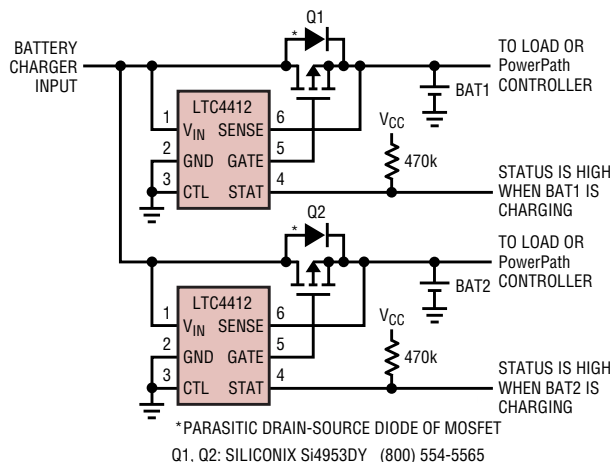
Q1

*

BATTERY CHARGER INPUT

TO LOAD OR PowerPath CONTROLLER

BAT1

LTC4412

1 $V_{IN}$ SENSE 6

2 GND GATE 5

3 CTL STAT 4

$V_{CC}$

470k

STATUS IS HIGH WHEN BAT1 IS CHARGING

Q2

*

TO LOAD OR PowerPath CONTROLLER

BAT2

LTC4412

1 $V_{IN}$ SENSE 6

2 GND GATE 5

3 CTL STAT 4

$V_{CC}$

470k

STATUS IS HIGH WHEN BAT2 IS CHARGING

*PARASITIC DRAIN-SOURCE DIODE OF MOSFET

Q1, Q2: SILICONIX Si4953DY (800) 554-5565